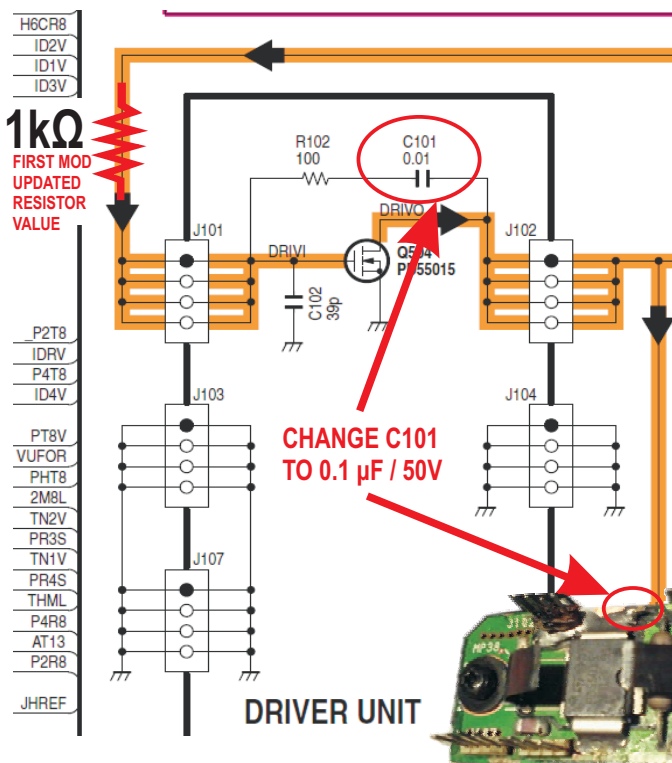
H6CR8
ID2V
ID1V
ID3V

1kΩ
FIRST MOD UPDATED RESISTOR VALUE

R102
100

C101
0.01

DRIVO

J101

DRIVI

Q504
PD55015

C102
39p

J102

_P2T8
IDRV
P4T8
ID4V

J103

J104

PT8V
VUFOR
PHT8
2M8L
TN2V
PR3S
TN1V
PR4S
THML
P4R8
AT13
P2R8

JHREF

J107

CHANGE C101
TO 0.1 µF / 50V

DRIVER UNIT